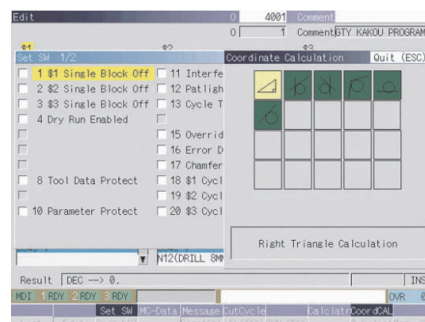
Edit

0 4001 Comment

0 1 Comment GTY KAKOU PROGRAM

$1 $2 $3

Set SW 1/2

1 $1 Single Block Off
2 $2 Single Block Off
3 $3 Single Block Off
4 Dry Run Enabled

8 Tool Data Protect

10 Parameter Protect

11 Interfe
12 Patligh
13 Cycle T

15 Overrid
16 Error D
17 Chamfer
18 $1 Cycl
19 $2 Cycl
20 $3 Cycl

N12(DRILL 8M

Coordinate Calculation Quit (ESC)

Right Triangle Calculation

Result DEC --> 0.

INS

MDI 1 RDY 2 RDY 3 RDY

OVR

Set SW MC-Data Message CutCycle Calclatr CoordCAL